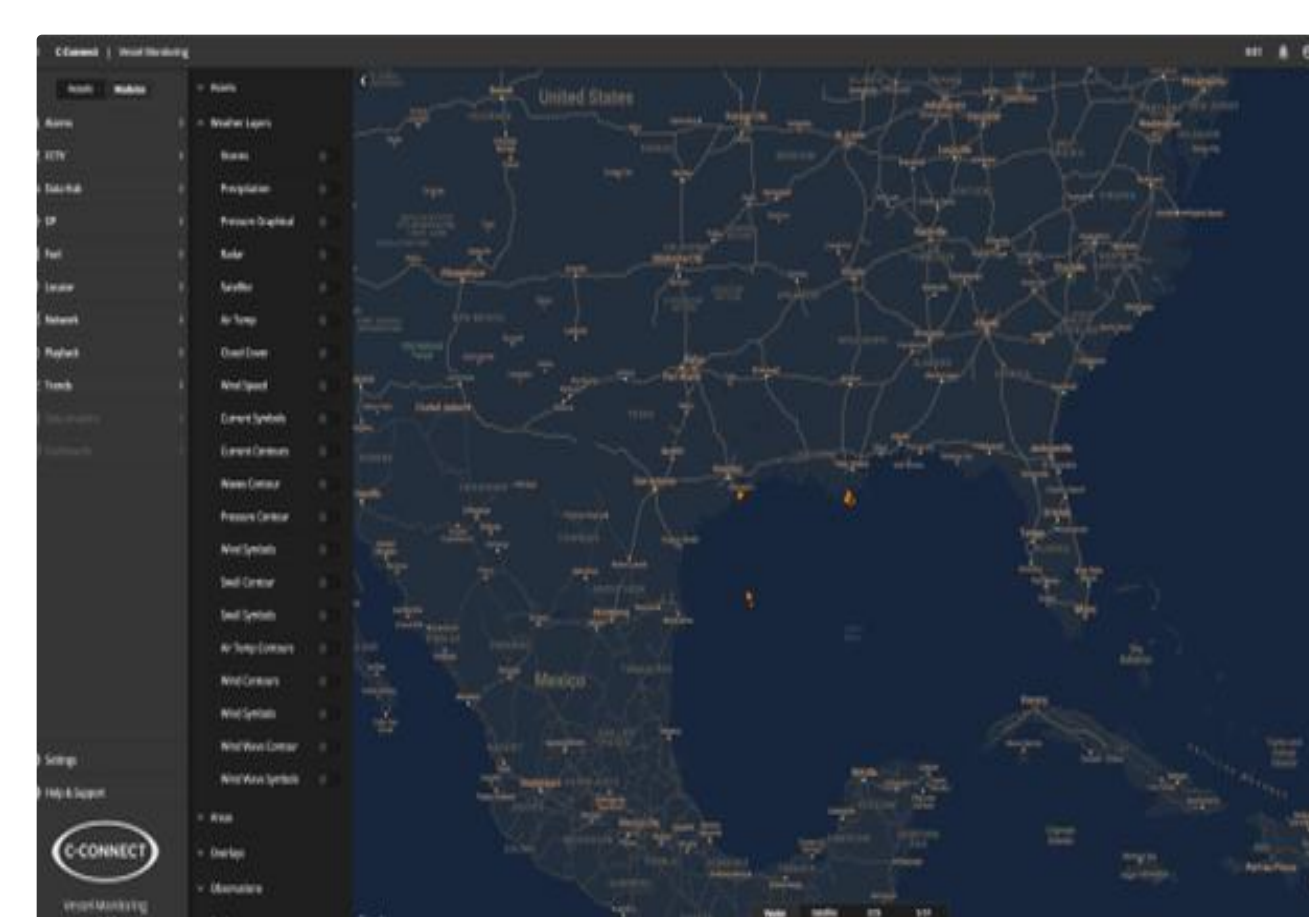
C-Connect | Vessel Monitoring

Assets Modules

Alarms
CCTV
Data Hub
DP
Fuel
Locator
Network
Playback
Trends
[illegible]
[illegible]

Settings
Help & Support

C-CONNECT
Vessel Monitoring

Assets
Weather Layers
Waves
Precipitation
Pressure Graphical
Radar
Satellite
Air Temp
Cloud Cover
Wind Speed
Current Symbols
Current Contours
Waves Contour
Pressure Contour
Wind Symbols
Swell Contour
Swell Symbols
Air Temp Contours
Wind Contours
Wind Symbols
Wind Wave Contour
Wind Wave Symbols
Areas
Overlays
Observations

United States
Mexico